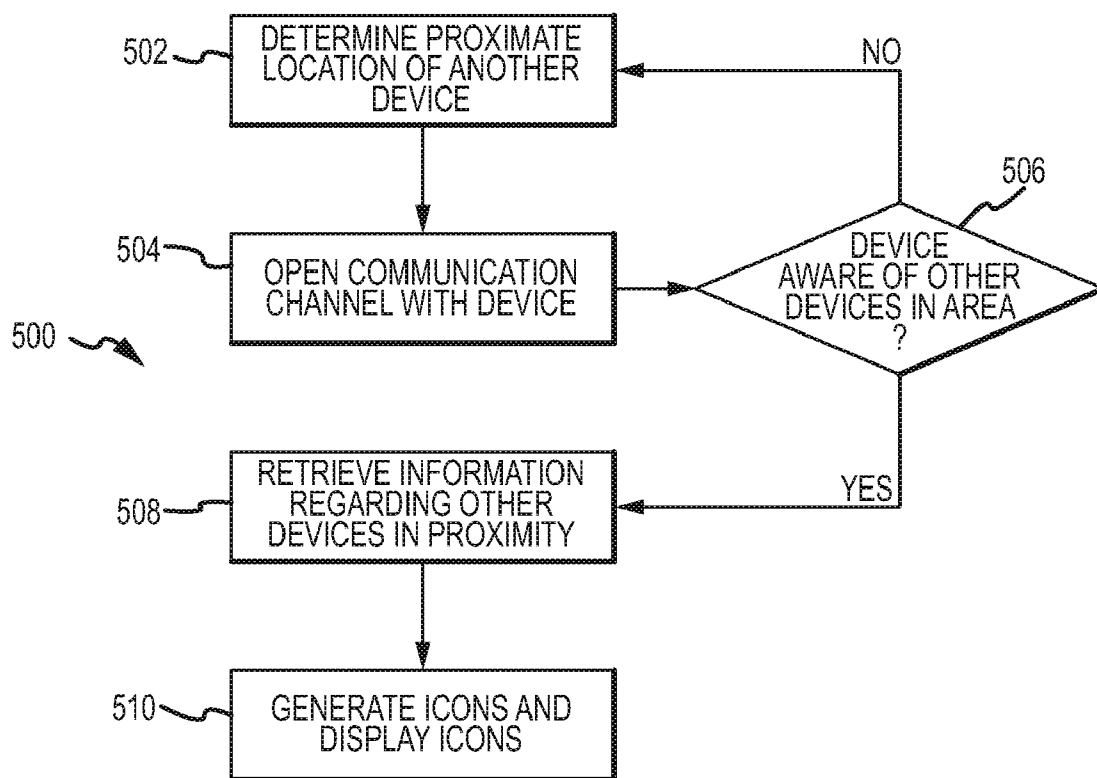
502
DETERMINE PROXIMATE LOCATION OF ANOTHER DEVICE

NO

506

504
OPEN COMMUNICATION CHANNEL WITH DEVICE

DEVICE AWARE OF OTHER DEVICES IN AREA ?

500

RETRIEVE INFORMATION REGARDING OTHER DEVICES IN PROXIMITY
508

YES

510
GENERATE ICONS AND DISPLAY ICONS